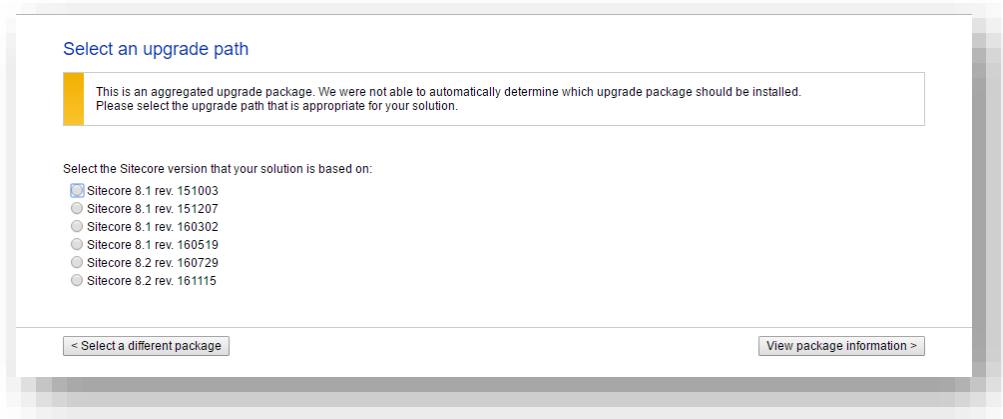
Select an upgrade path

This is an aggregated upgrade package. We were not able to automatically determine which upgrade package should be installed. Please select the upgrade path that is appropriate for your solution.

Select the Sitecore version that your solution is based on:

Sitecore 8.1 rev. 151003
Sitecore 8.1 rev. 151207
Sitecore 8.1 rev. 160302
Sitecore 8.1 rev. 160519
Sitecore 8.2 rev. 160729
Sitecore 8.2 rev. 161115

< Select a different package

View package information >